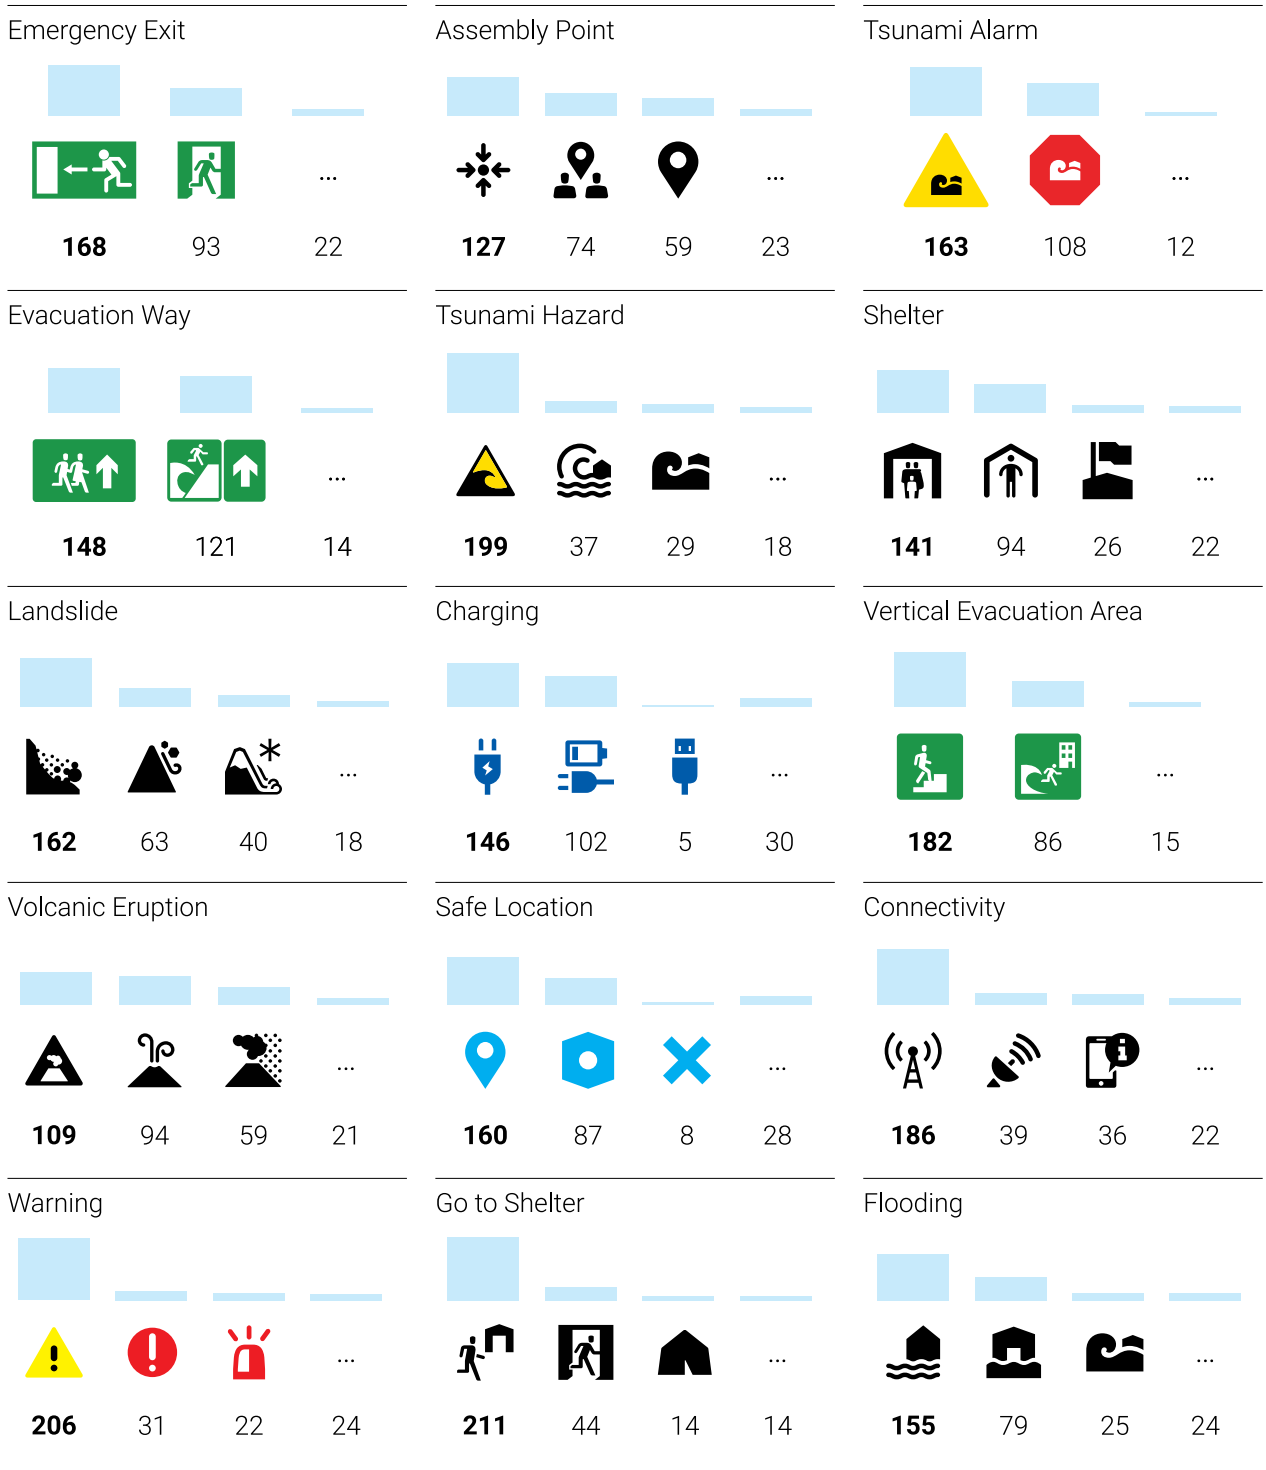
Emergency Exit

168 93 ... 22

Assembly Point

127 74 59 ... 23

Tsunami Alarm

163 108 ... 12

Evacuation Way

148 121 ... 14

Tsunami Hazard

199 37 29 ... 18

Shelter

141 94 26 ... 22

Landslide

162 63 40 ... 18

Charging

146 102 5 ... 30

Vertical Evacuation Area

182 86 ... 15

Volcanic Eruption

109 94 59 ... 21

Safe Location

160 87 8 ... 28

Connectivity

186 39 36 ... 22

Warning

206 31 22 ... 24

Go to Shelter

211 44 14 ... 14

Flooding

155 79 25 ... 24